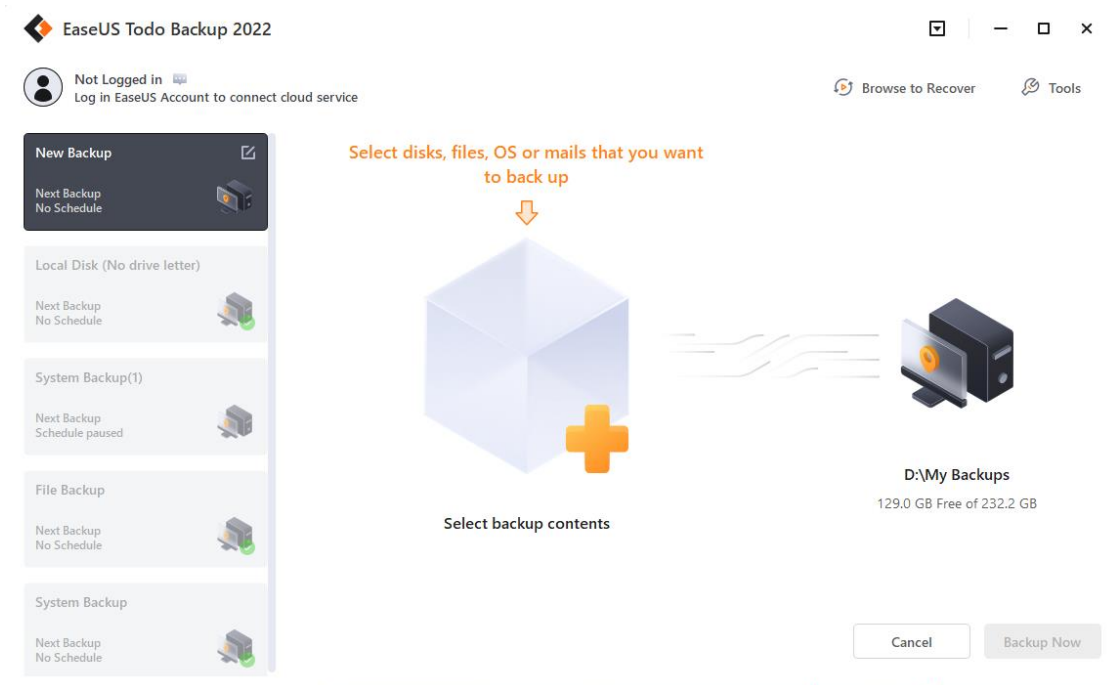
EaseUS Todo Backup 2022

Not Logged in
Log in EaseUS Account to connect cloud service

Browse to Recover
Tools

New Backup
Next Backup
No Schedule

Local Disk (No drive letter)
Next Backup
No Schedule

System Backup(1)
Next Backup
Schedule paused

File Backup
Next Backup
No Schedule

System Backup
Next Backup
No Schedule

Select disks, files, OS or mails that you want to back up

Select backup contents

D:\My Backups
129.0 GB Free of 232.2 GB

Cancel
Backup Now